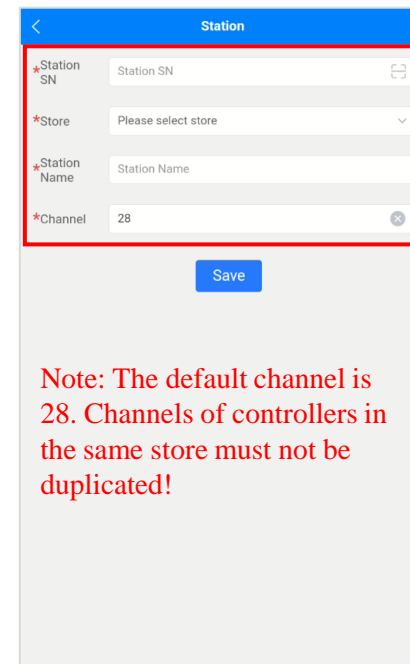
<
Station

*Station SN
Station SN

*Store
Please select store

*Station Name
Station Name

*Channel
28

Save

Note: The default channel is 28. Channels of controllers in the same store must not be duplicated!